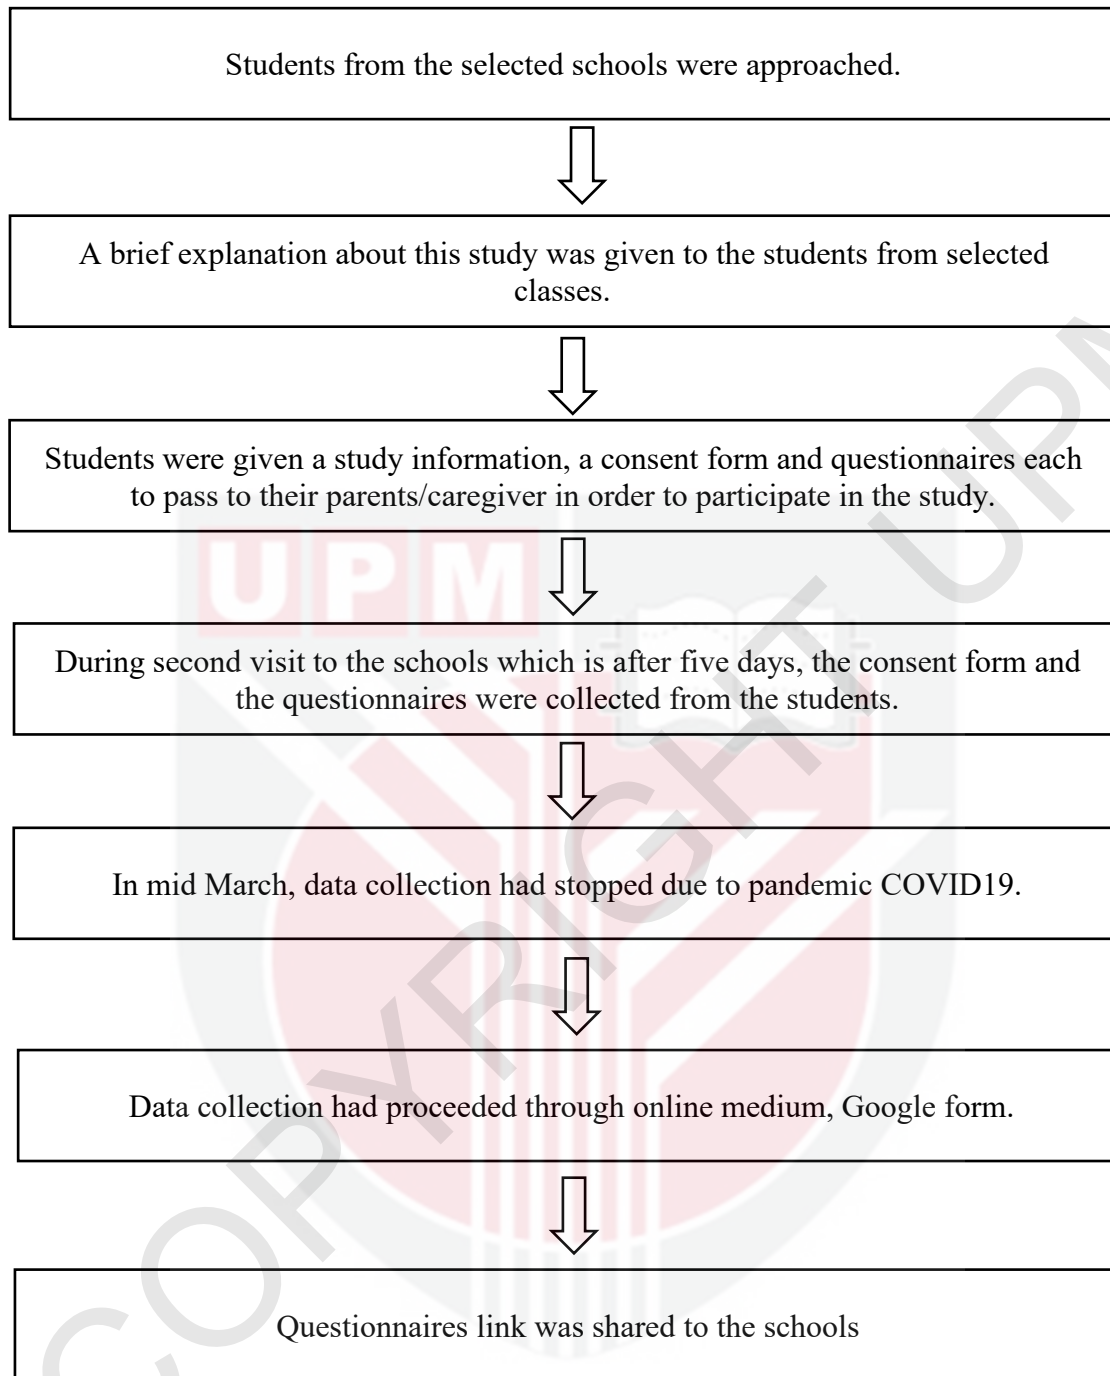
Students from the selected schools were approached.

A brief explanation about this study was given to the students from selected classes.

Students were given a study information, a consent form and questionnaires each to pass to their parents/caregiver in order to participate in the study.

During second visit to the schools which is after five days, the consent form and the questionnaires were collected from the students.

In mid March, data collection had stopped due to pandemic COVID19.

Data collection had proceeded through online medium, Google form.

Questionnaires link was shared to the schools

UPM

COPYRIGHT UPM